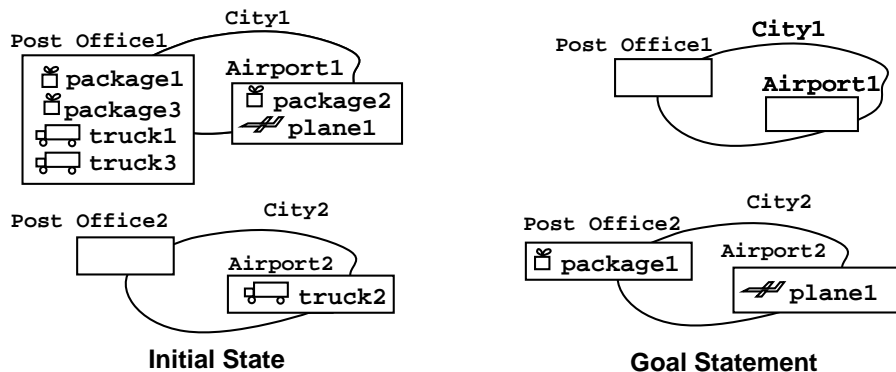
City1
Post Office1
package1
package3
truck1
truck3
Airport1
package2
plane1

Post Office2
City2
Airport2
truck2

Initial State

Post Office1
City1
Airport1

City2
Post Office2
package1
Airport2
plane1

Goal Statement